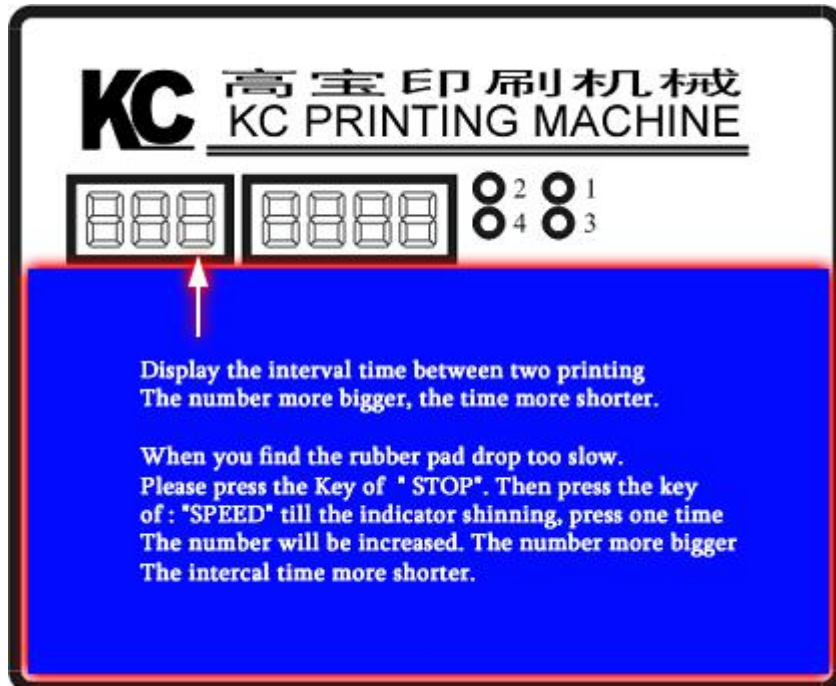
KC 高宝印刷机械
KC PRINTING MACHINE

2 1
4 3

Display the interval time between two printing
The number more bigger, the time more shorter.

When you find the rubber pad drop too slow.
Please press the Key of " STOP". Then press the key of : "SPEED" till the indicator shinning, press one time The number will be increased. The number more bigger The intercal time more shorter.